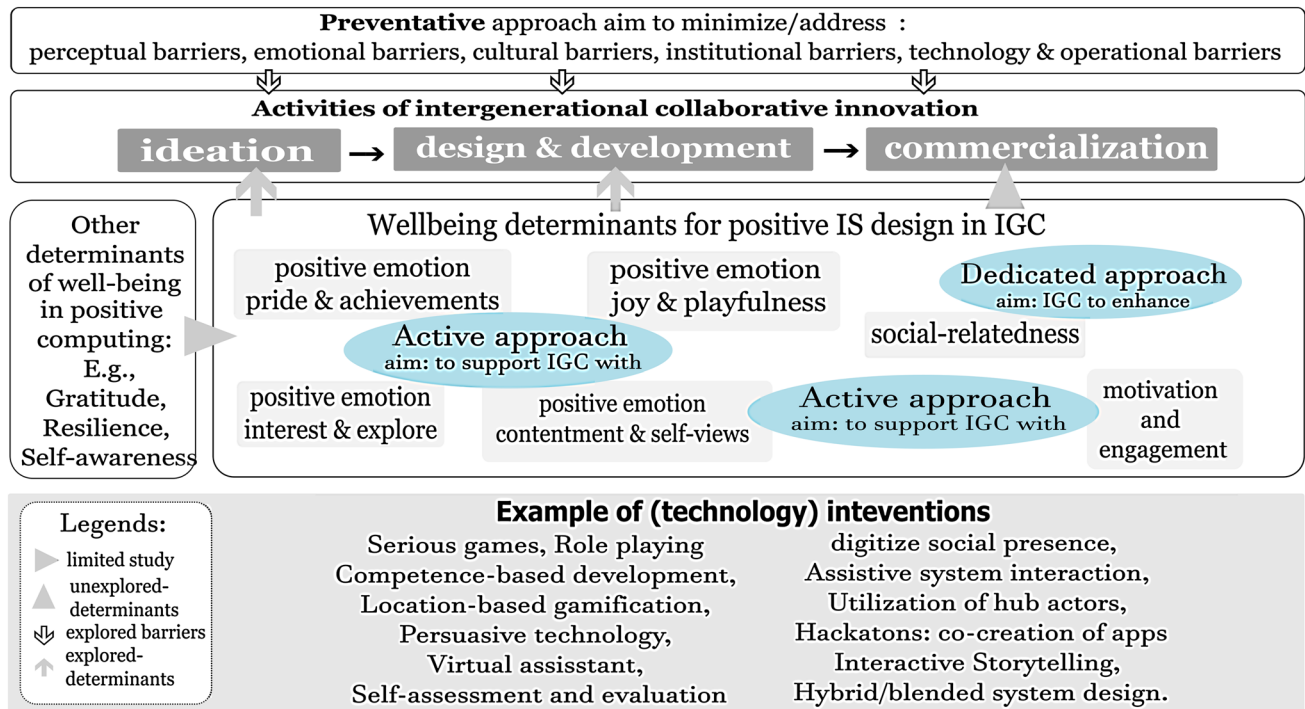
**Preventative** approach aim to minimize/address :
perceptual barriers, emotional barriers, cultural barriers, institutional barriers, technology & operational barriers

**Activities of intergenerational collaborative innovation**

ideation → design & development → commercialization

Other determinants of well-being in positive computing: E.g., Gratitude, Resilience, Self-awareness

Wellbeing determinants for positive IS design in IGC

positive emotion pride & achievements

positive emotion joy & playfulness

Dedicated approach
aim: IGC to enhance

social-relatedness

Active approach
aim: to support IGC with

positive emotion interest & explore

positive emotion contentment & self-views

Active approach
aim: to support IGC with

motivation and engagement

Legends:
limited study
unexplored-determinants
explored barriers
explored-determinants

**Example of (technology) inteventions**

Serious games, Role playing
Competence-based development,
Location-based gamification,
Persuasive technology,
Virtual assisstant,
Self-assessment and evaluation

digitize social presence,
Assistive system interaction,
Utilization of hub actors,
Hackatons: co-creation of apps
Interactive Storytelling,
Hybrid/blended system design.